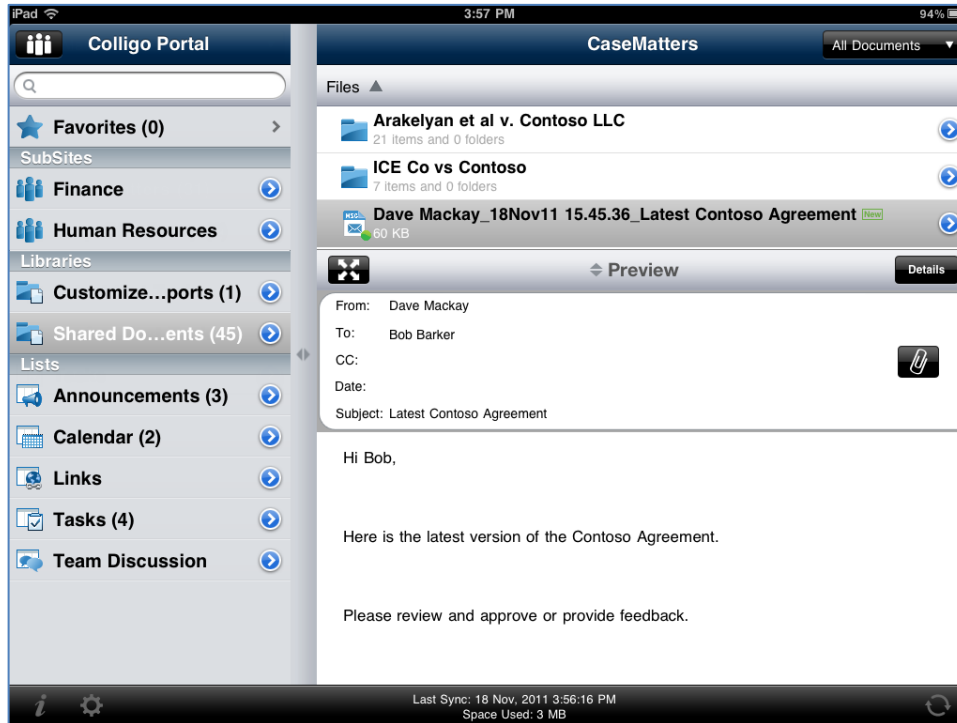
iPad
3:57 PM
94%

Colligo Portal

Favorites (0)
SubSites
Finance
Human Resources
Libraries
Customize...ports (1)
Shared Do...ents (45)
Lists
Announcements (3)
Calendar (2)
Links
Tasks (4)
Team Discussion

CaseMatters
All Documents

Files ▲

Arakelyan et al v. Contoso LLC
21 items and 0 folders

ICE Co vs Contoso
7 items and 0 folders

Dave Mackay_18Nov11 15.45.36_Latest Contoso Agreement New
60 KB

Preview
Details

From: Dave Mackay
To: Bob Barker
CC:
Date:
Subject: Latest Contoso Agreement

Hi Bob,

Here is the latest version of the Contoso Agreement.

Please review and approve or provide feedback.

Last Sync: 18 Nov, 2011 3:56:16 PM
Space Used: 3 MB